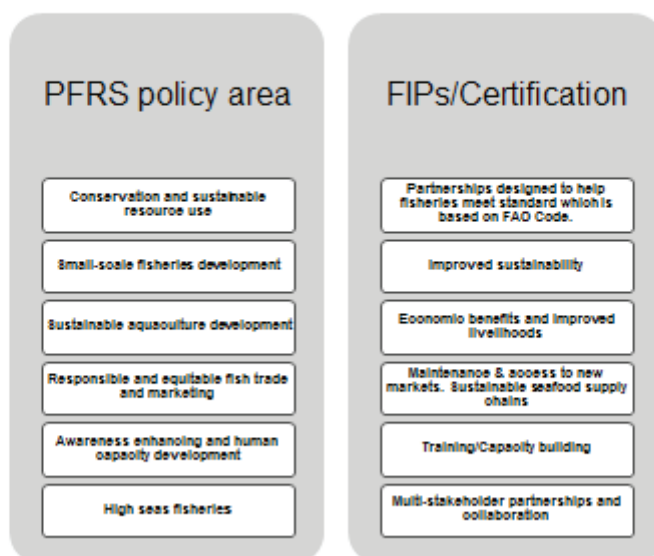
PFRS policy area

Conservation and sustainable resource use

Small-scale fisheries development

Sustainable aquaculture development

Responsible and equitable fish trade and marketing

Awareness enhancing and human capacity development

High seas fisheries

FIPs/Certification

Partnerships designed to help fisheries meet standard which is based on FAO Code.

Improved sustainability

Economic benefits and improved livelihoods

Maintenance & access to new markets. Sustainable seafood supply chains

Training/Capacity building

Multi-stakeholder partnerships and collaboration